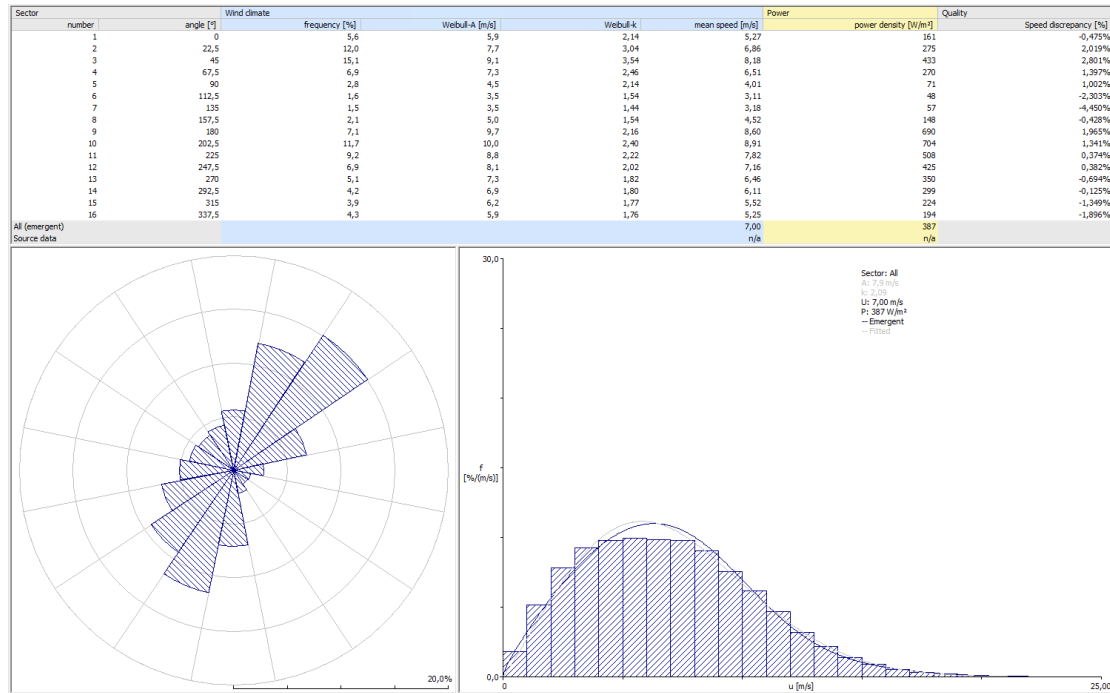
| Sector | | Wind climate | | | | Power | Quality |
|---|---|---|---|---|---|---|---|
| number | angle [°] | frequency [%] | Weibull-A [m/s] | Weibull-k | mean speed [m/s] | power density [W/m²] | Speed discrepancy [%] |
| 1 | 0 | 5,6 | 5,9 | 2,14 | 5,27 | 161 | -0,475% |
| 2 | 22,5 | 12,0 | 7,7 | 3,04 | 6,86 | 275 | 2,019% |
| 3 | 45 | 15,1 | 9,1 | 3,54 | 8,18 | 433 | 2,801% |
| 4 | 67,5 | 6,9 | 7,3 | 2,46 | 6,51 | 270 | 1,397% |
| 5 | 90 | 2,8 | 4,5 | 2,14 | 4,01 | 71 | 1,002% |
| 6 | 112,5 | 1,6 | 3,5 | 1,54 | 3,11 | 48 | -2,303% |
| 7 | 135 | 1,5 | 3,5 | 1,44 | 3,18 | 57 | -4,450% |
| 8 | 157,5 | 2,1 | 5,0 | 1,54 | 4,52 | 148 | -0,428% |
| 9 | 180 | 7,1 | 9,7 | 2,16 | 8,60 | 690 | 1,965% |
| 10 | 202,5 | 11,7 | 10,0 | 2,40 | 8,91 | 704 | 1,341% |
| 11 | 225 | 9,2 | 8,8 | 2,22 | 7,82 | 508 | 0,374% |
| 12 | 247,5 | 6,9 | 8,1 | 2,02 | 7,16 | 425 | 0,382% |
| 13 | 270 | 5,1 | 7,3 | 1,82 | 6,46 | 350 | -0,694% |
| 14 | 292,5 | 4,2 | 6,9 | 1,80 | 6,11 | 299 | -0,125% |
| 15 | 315 | 3,9 | 6,2 | 1,77 | 5,52 | 224 | -1,349% |
| 16 | 337,5 | 4,3 | 5,9 | 1,76 | 5,25 | 194 | -1,896% |
| All (emergent) | | | | | 7,00 | 387 | |
| Source data | | | | | n/a | n/a | |

20,0%

30,0
f
[%/(m/s)]
0,0
0
u [m/s]
25,00

Sector: All
A: 7,9 m/s
k: 2,09
U: 7,00 m/s
P: 387 W/m²
— Emergent
-- Fitted